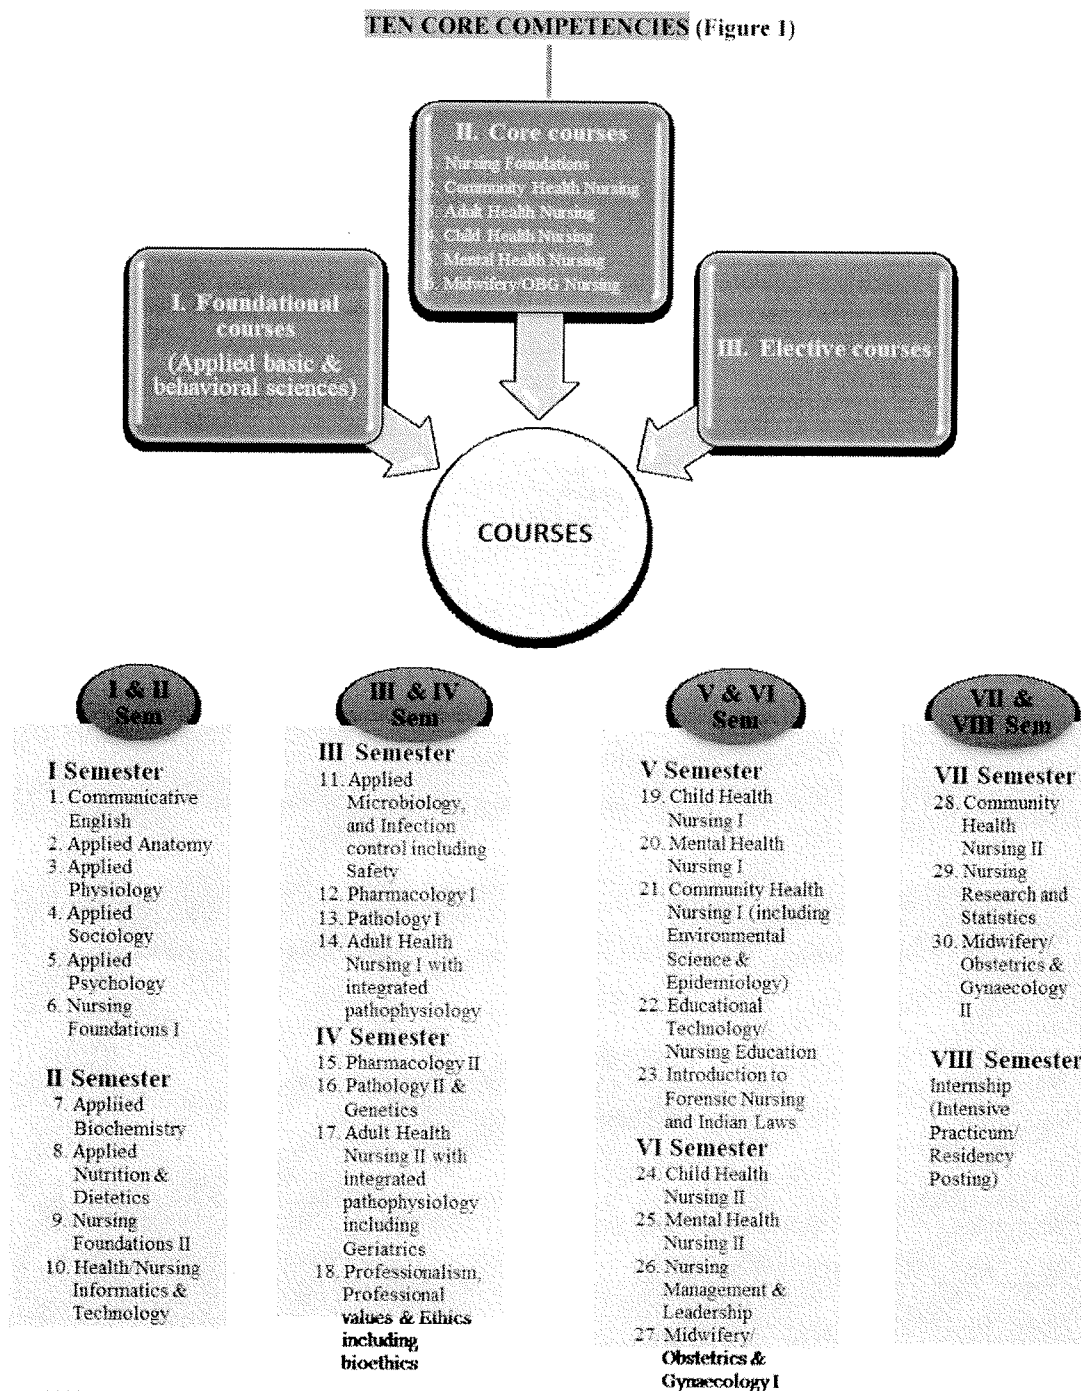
TEN CORE COMPETENCIES (Figure 1)

II. Core courses
1. Nursing Foundations
2. Community Health Nursing
3. Adult Health Nursing
4. Child Health Nursing
5. Mental Health Nursing
6. Midwifery/OBG Nursing

I. Foundational courses
(Applied basic & behavioral sciences)

III. Elective courses

COURSES

I & II Sem

I Semester
1. Communicative English
2. Applied Anatomy
3. Applied Physiology
4. Applied Sociology
5. Applied Psychology
6. Nursing Foundations I

II Semester
7. Appliied Biochemistry
8. Applied Nutrition & Dietetics
9. Nursing Foundations II
10. Health/Nursing Informatics & Technology

III & IV Sem

III Semester
11. Applied Microbiology, and Infection control including Safety
12. Pharmacology I
13. Pathology I
14. Adult Health Nursing I with integrated pathophysiology

IV Semester
15. Pharmacology II
16. Pathology II & Genetics
17. Adult Health Nursing II with integrated pathophysiology including Geriatrics
18. Professionalism, Professional values & Ethics including bioethics

V & VI Sem

V Semester
19. Child Health Nursing I
20. Mental Health Nursing I
21. Community Health Nursing I (including Environmental Science & Epidemiology)
22. Educational Technology/ Nursing Education
23. Introduction to Forensic Nursing and Indian Laws

VI Semester
24. Child Health Nursing II
25. Mental Health Nursing II
26. Nursing Management & Leadership
27. Midwifery/ Obstetrics & Gynaecology I

VII & VIII Sem

VII Semester
28. Community Health Nursing II
29. Nursing Research and Statistics
30. Midwifery/ Obstetrics & Gynaecology II

VIII Semester
Internship (Intensive Practicum/ Residency Posting)